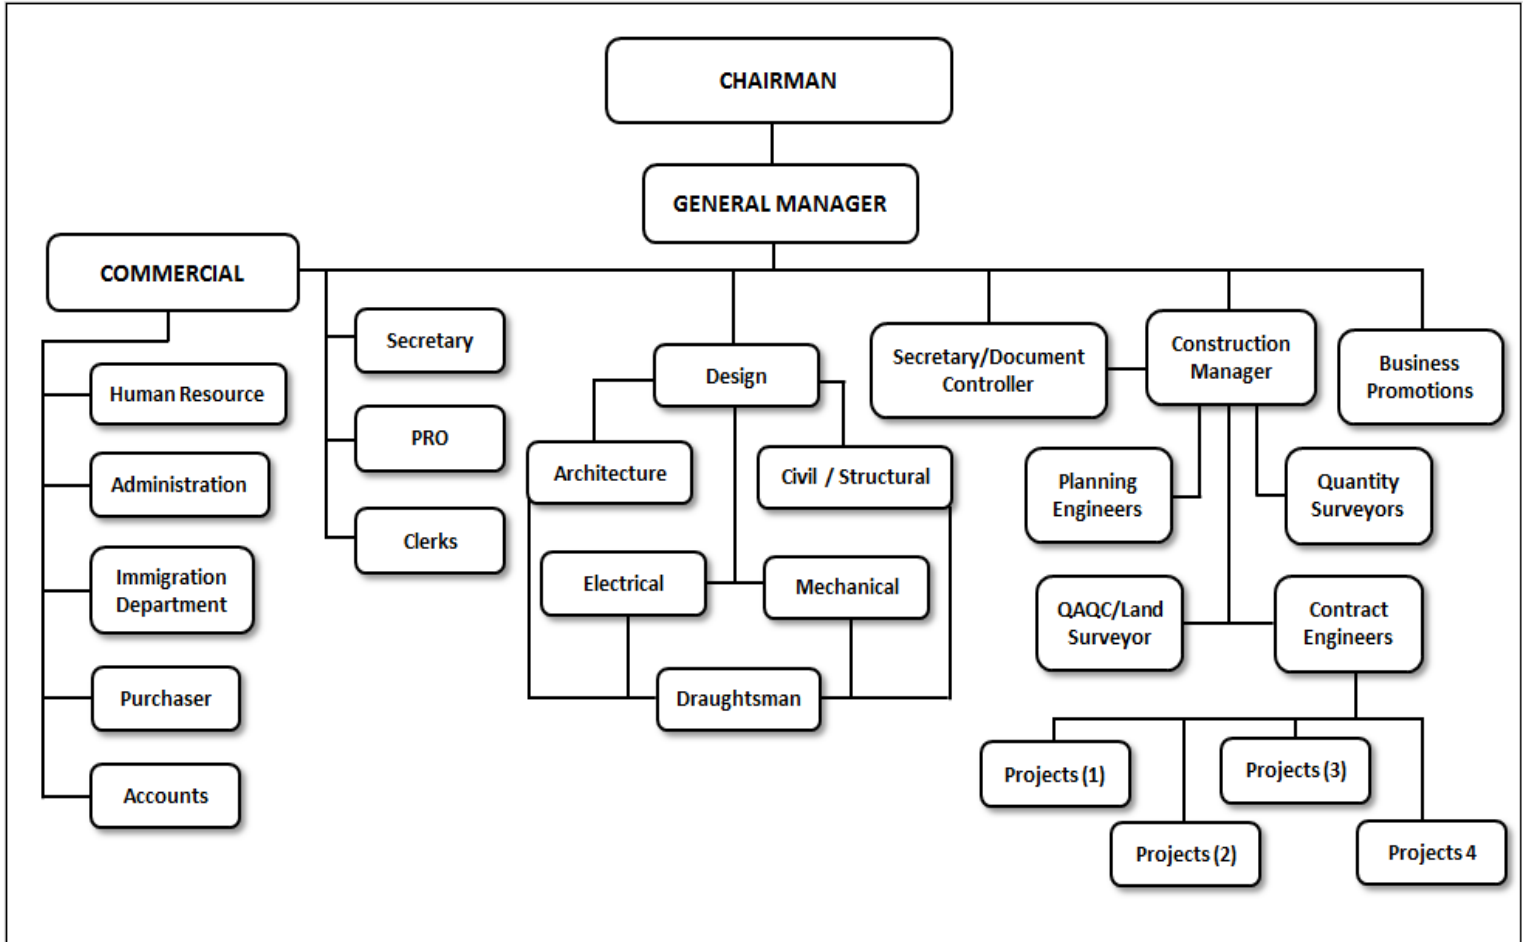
CHAIRMAN

GENERAL MANAGER

COMMERCIAL

Human Resource

Administration

Immigration Department

Purchaser

Accounts

Secretary

PRO

Clerks

Design

Architecture

Civil / Structural

Electrical

Mechanical

Draughtsman

Secretary/Document Controller

Construction Manager

Business Promotions

Planning Engineers

Quantity Surveyors

QAQC/Land Surveyor

Contract Engineers

Projects (1)

Projects (3)

Projects (2)

Projects 4